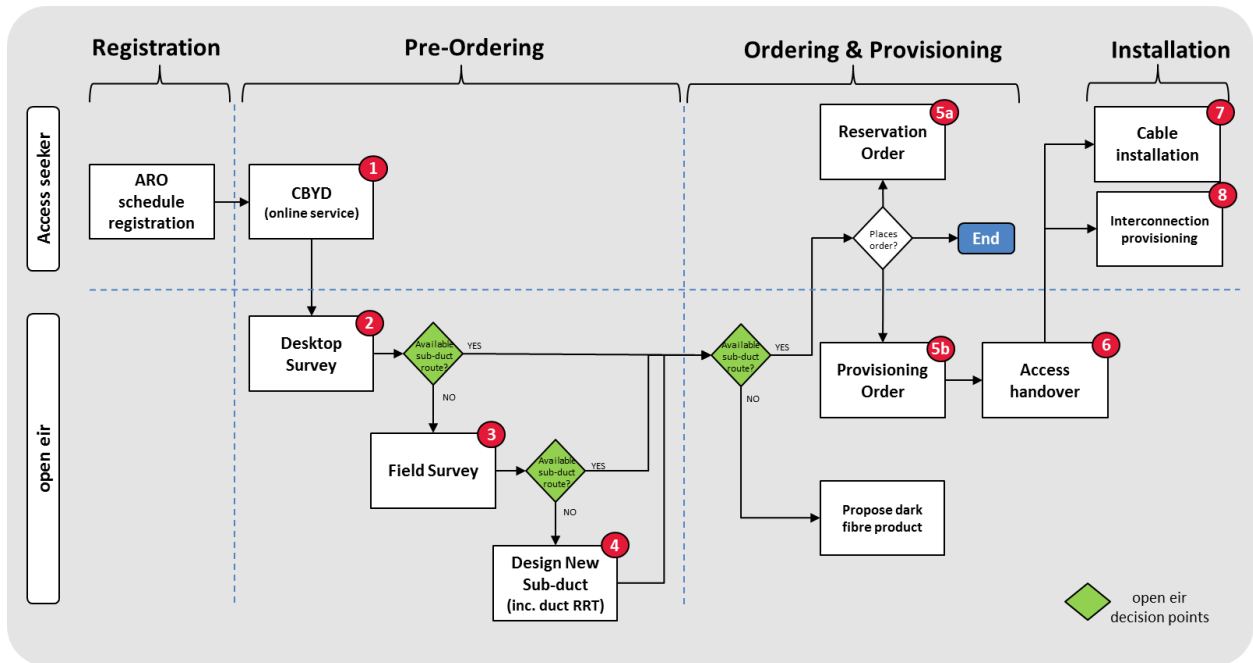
Registration

Pre-Ordering

Ordering & Provisioning

Installation

Access seeker

open eir

ARO schedule registration

CBYD (online service)

1

Desktop Survey

2

Available sub-duct route?

YES

NO

Field Survey

3

Available sub-duct route?

YES

NO

Design New Sub-duct (inc. duct RRT)

4

Available sub-duct route?

YES

NO

Propose dark fibre product

Reservation Order

5a

Places order?

End

Provisioning Order

5b

Access handover

6

Cable installation

7

Interconnection provisioning

8

open eir decision points